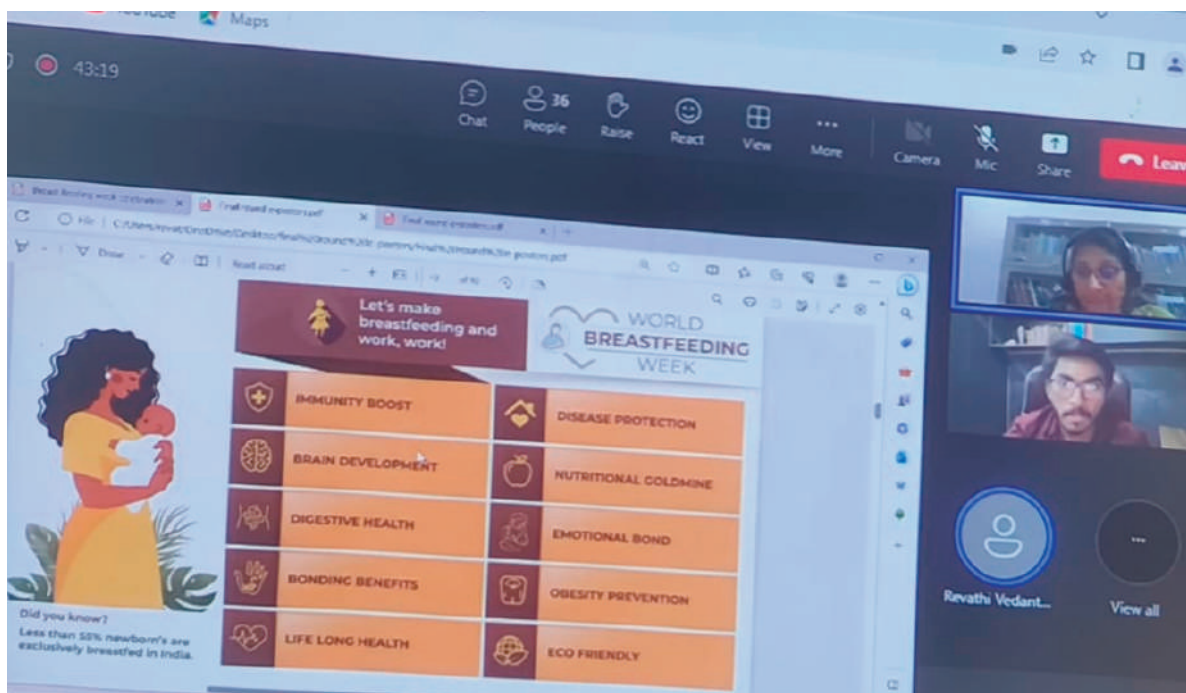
Maps

43:19

Chat
36
People
Raise
React
View
More
Camera
Mic
Share
Leave

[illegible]
Final sized posters.pdf
Final sized posters.pdf

Draw
Read aloud

Let's make breastfeeding and work, work!

WORLD
BREASTFEEDING
WEEK

IMMUNITY BOOST
DISEASE PROTECTION
BRAIN DEVELOPMENT
NUTRITIONAL GOLDMINE
DIGESTIVE HEALTH
EMOTIONAL BOND
BONDING BENEFITS
OBESITY PREVENTION
LIFE LONG HEALTH
ECO FRIENDLY

Did you know?
Less than 55% newborn's are exclusively breastfed in India.

Revathi Vedant...
View all